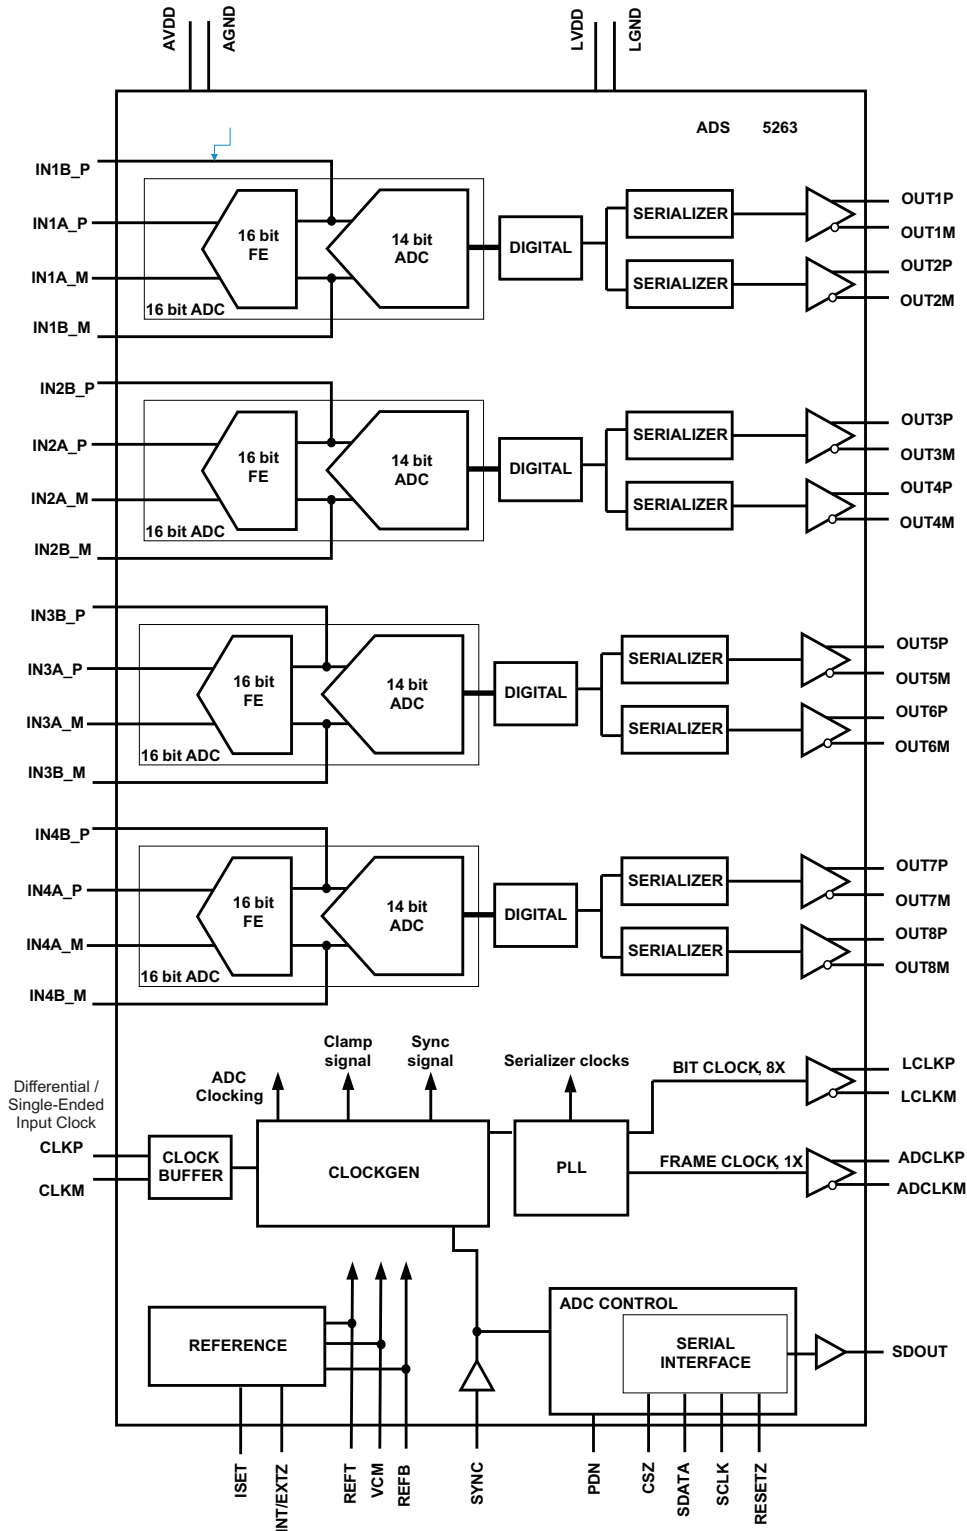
AVDD AGND LVDD LGND

ADS 5263

IN1B_P
IN1A_P
IN1A_M
IN1B_M
16 bit FE
14 bit ADC
16 bit ADC
DIGITAL
SERIALIZER
SERIALIZER
OUT1P
OUT1M
OUT2P
OUT2M

IN2B_P
IN2A_P
IN2A_M
IN2B_M
16 bit FE
14 bit ADC
16 bit ADC
DIGITAL
SERIALIZER
SERIALIZER
OUT3P
OUT3M
OUT4P
OUT4M

IN3B_P
IN3A_P
IN3A_M
IN3B_M
16 bit FE
14 bit ADC
16 bit ADC
DIGITAL
SERIALIZER
SERIALIZER
OUT5P
OUT5M
OUT6P
OUT6M

IN4B_P
IN4A_P
IN4A_M
IN4B_M
16 bit FE
14 bit ADC
16 bit ADC
DIGITAL
SERIALIZER
SERIALIZER
OUT7P
OUT7M
OUT8P
OUT8M

Clamp signal
Sync signal
Serializer clocks
ADC Clocking
BIT CLOCK, 8X
LCLKP
LCLKM
Differential / Single-Ended Input Clock
CLKP
CLKM
CLOCK BUFFER
CLOCKGEN
PLL
FRAME CLOCK, 1X
ADCLKP
ADCLKM

REFERENCE
ADC CONTROL
SERIAL INTERFACE
SDOUT

ISET INT/EXTZ REFT VCM REFB SYNC PDN CSZ SDATA SCLK RESETZ